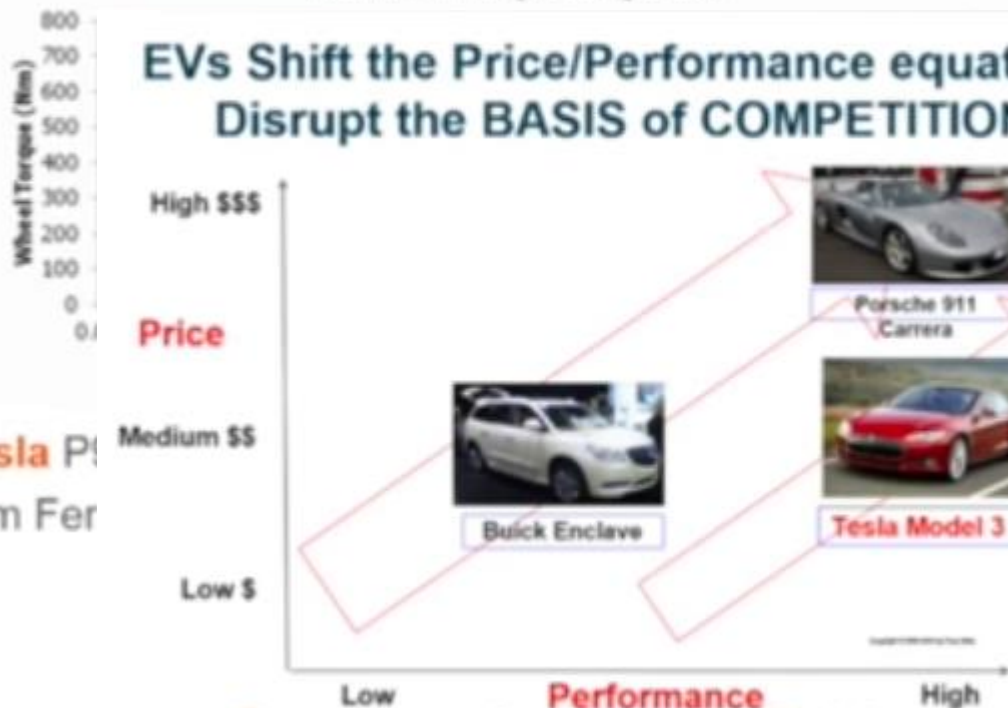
800
700
600
500
400
300
200
100
0
0.
Wheel Torque (Nm)

sla P
m Fer

EVs Shift the Price/Performance equat
Disrupt the BASIS of COMPETITIO

High $$$
Price
Medium $$
Low $

Porsche 911 Carrera
Buick Enclave
Tesla Model 3

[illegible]

Low
Performance
High